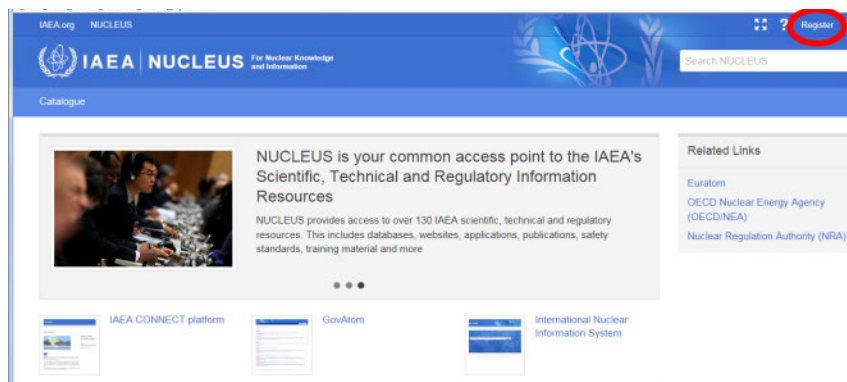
IAEA.org NUCLEUS

Register

IAEA | NUCLEUS For Nuclear Knowledge and Information

Search NUCLEUS

Catalogue

NUCLEUS is your common access point to the IAEA's Scientific, Technical and Regulatory Information Resources

NUCLEUS provides access to over 130 IAEA scientific, technical and regulatory resources. This includes databases, websites, applications, publications, safety standards, training material and more

Related Links

Euratom

OECD Nuclear Energy Agency (OECD/NEA)

Nuclear Regulation Authority (NRA)

IAEA CONNECT platform

GovAtom

International Nuclear Information System